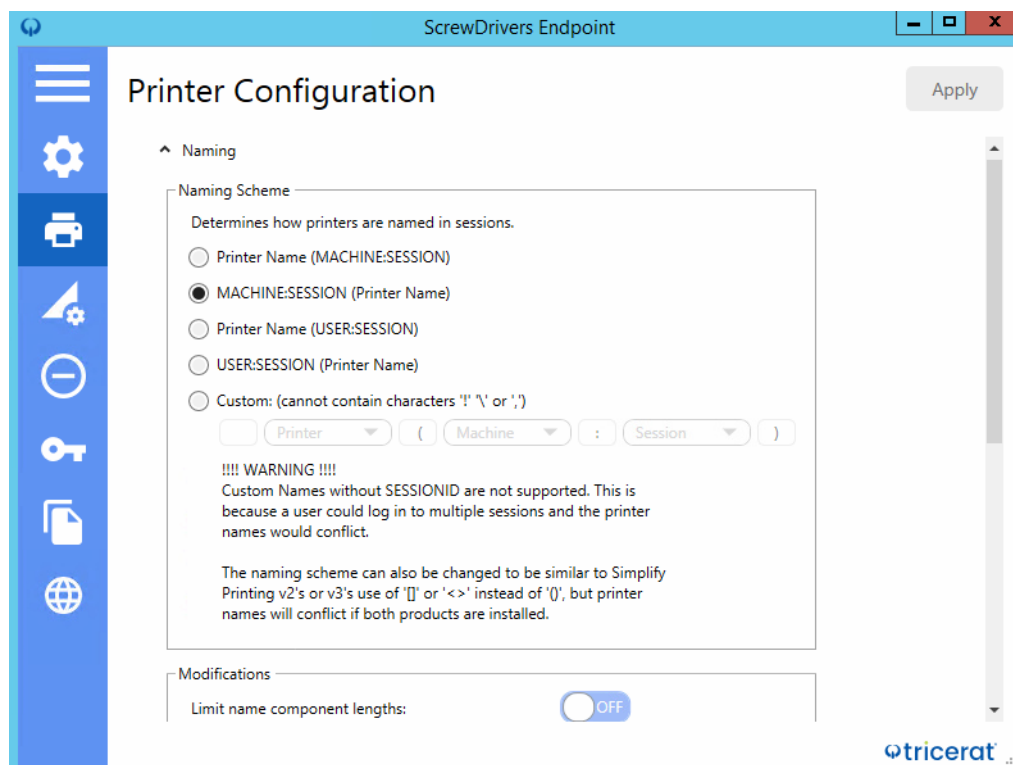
ScrewDrivers Endpoint

Printer Configuration

Apply

Naming

Naming Scheme

Determines how printers are named in sessions.

Printer Name (MACHINE:SESSION)

MACHINE:SESSION (Printer Name)

Printer Name (USER:SESSION)

USER:SESSION (Printer Name)

Custom: (cannot contain characters '!' '\' or ',')

Printer ( Machine : Session )

!!!! WARNING !!!!
Custom Names without SESSIONID are not supported. This is because a user could log in to multiple sessions and the printer names would conflict.

The naming scheme can also be changed to be similar to Simplify Printing v2's or v3's use of '[]' or '<>' instead of '()', but printer names will conflict if both products are installed.

Modifications

Limit name component lengths:

OFF

tricerat